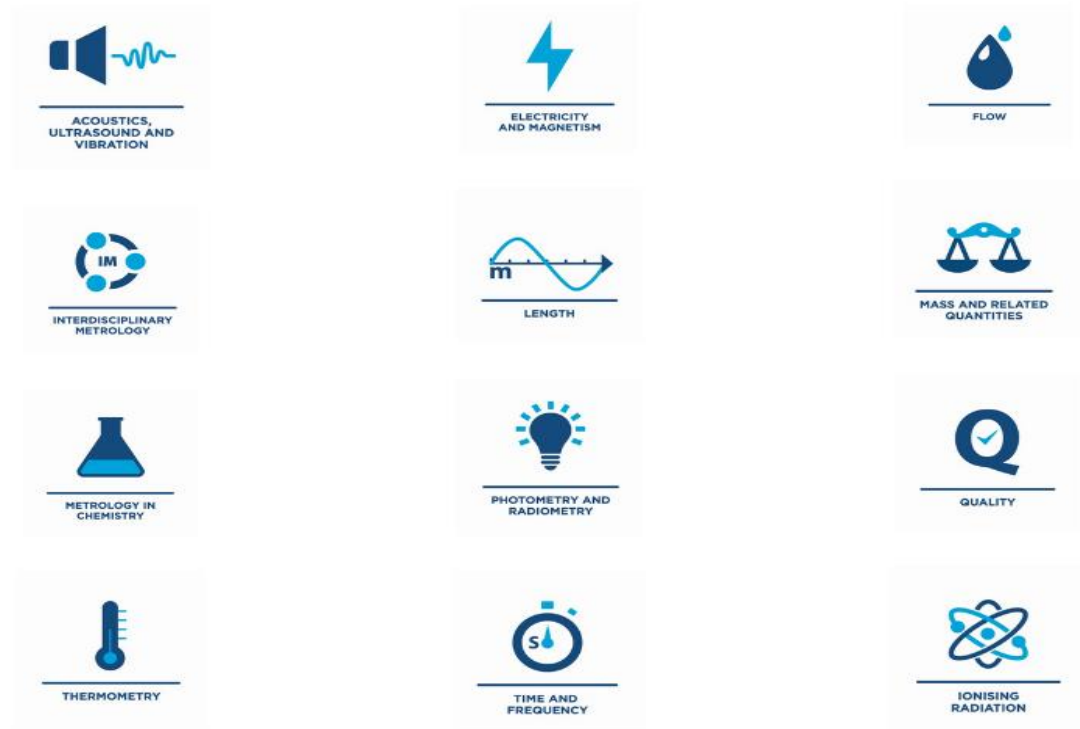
ACOUSTICS, ULTRASOUND AND VIBRATION

ELECTRICITY AND MAGNETISM

FLOW

IM

INTERDISCIPLINARY METROLOGY

m

LENGTH

MASS AND RELATED QUANTITIES

METROLOGY IN CHEMISTRY

PHOTOMETRY AND RADIOMETRY

QUALITY

THERMOMETRY

S

TIME AND FREQUENCY

IONISING RADIATION